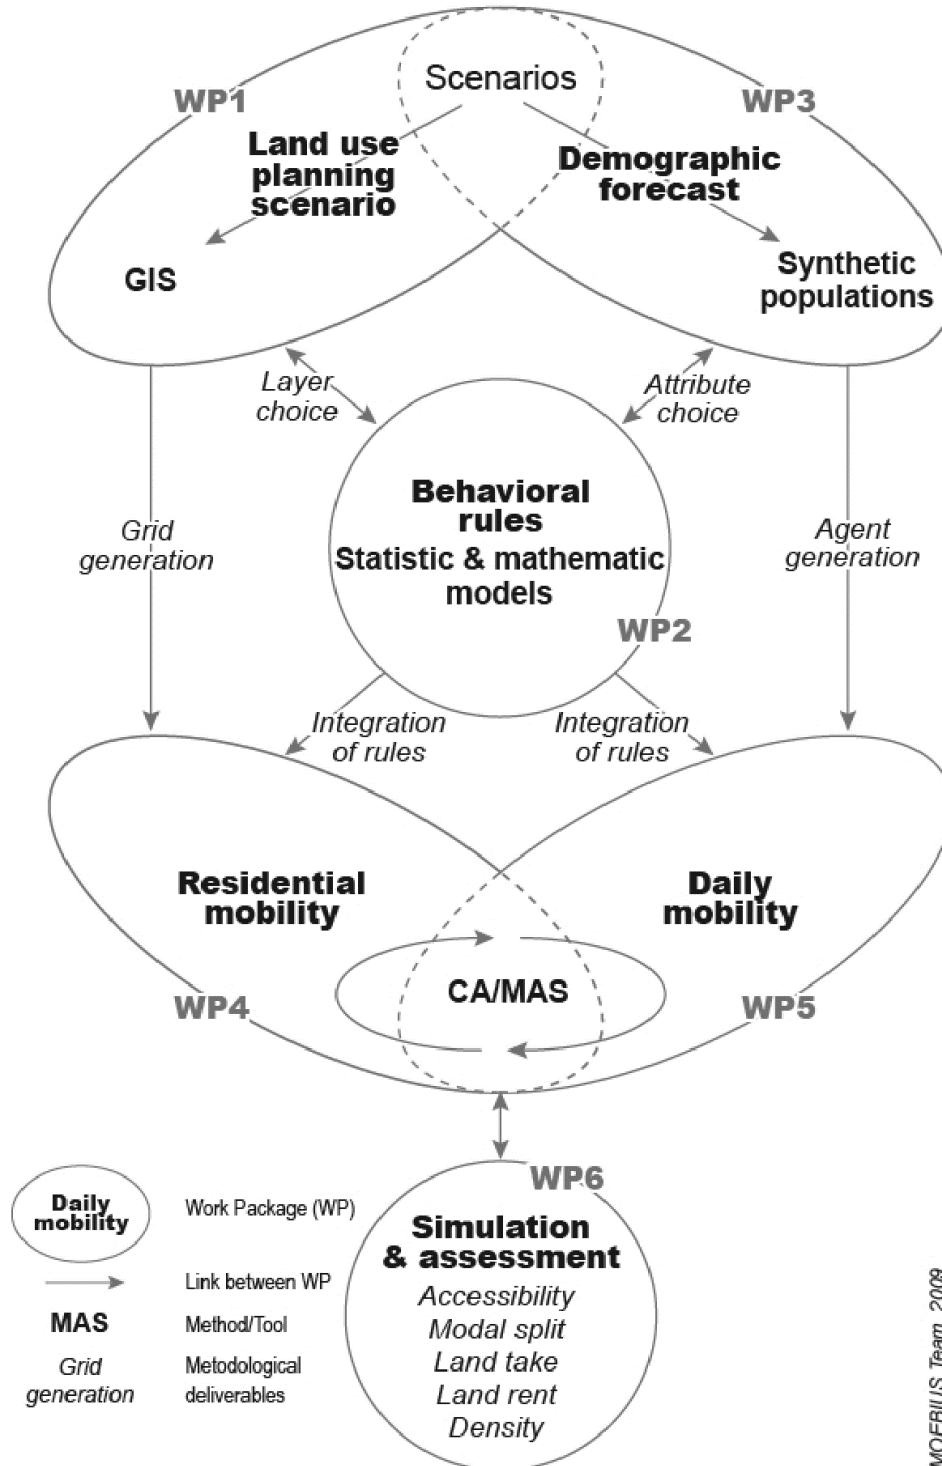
Scenarios

WP1

WP3

Land use planning scenario

Demographic forecast

GIS

Synthetic populations

Layer choice

Attribute choice

Behavioral rules
Statistic & mathematic models

WP2

Grid generation

Agent generation

Integration of rules

Integration of rules

Residential mobility

Daily mobility

CA/MAS

WP4

WP5

WP6

Simulation & assessment
Accessibility
Modal split
Land take
Land rent
Density

| Daily mobility | Work Package (WP) |
|---|---|
| → | Link between WP |
| MAS | Method/Tool |
| Grid generation | Metodological deliverables |

MOEBIUS Team, 2009